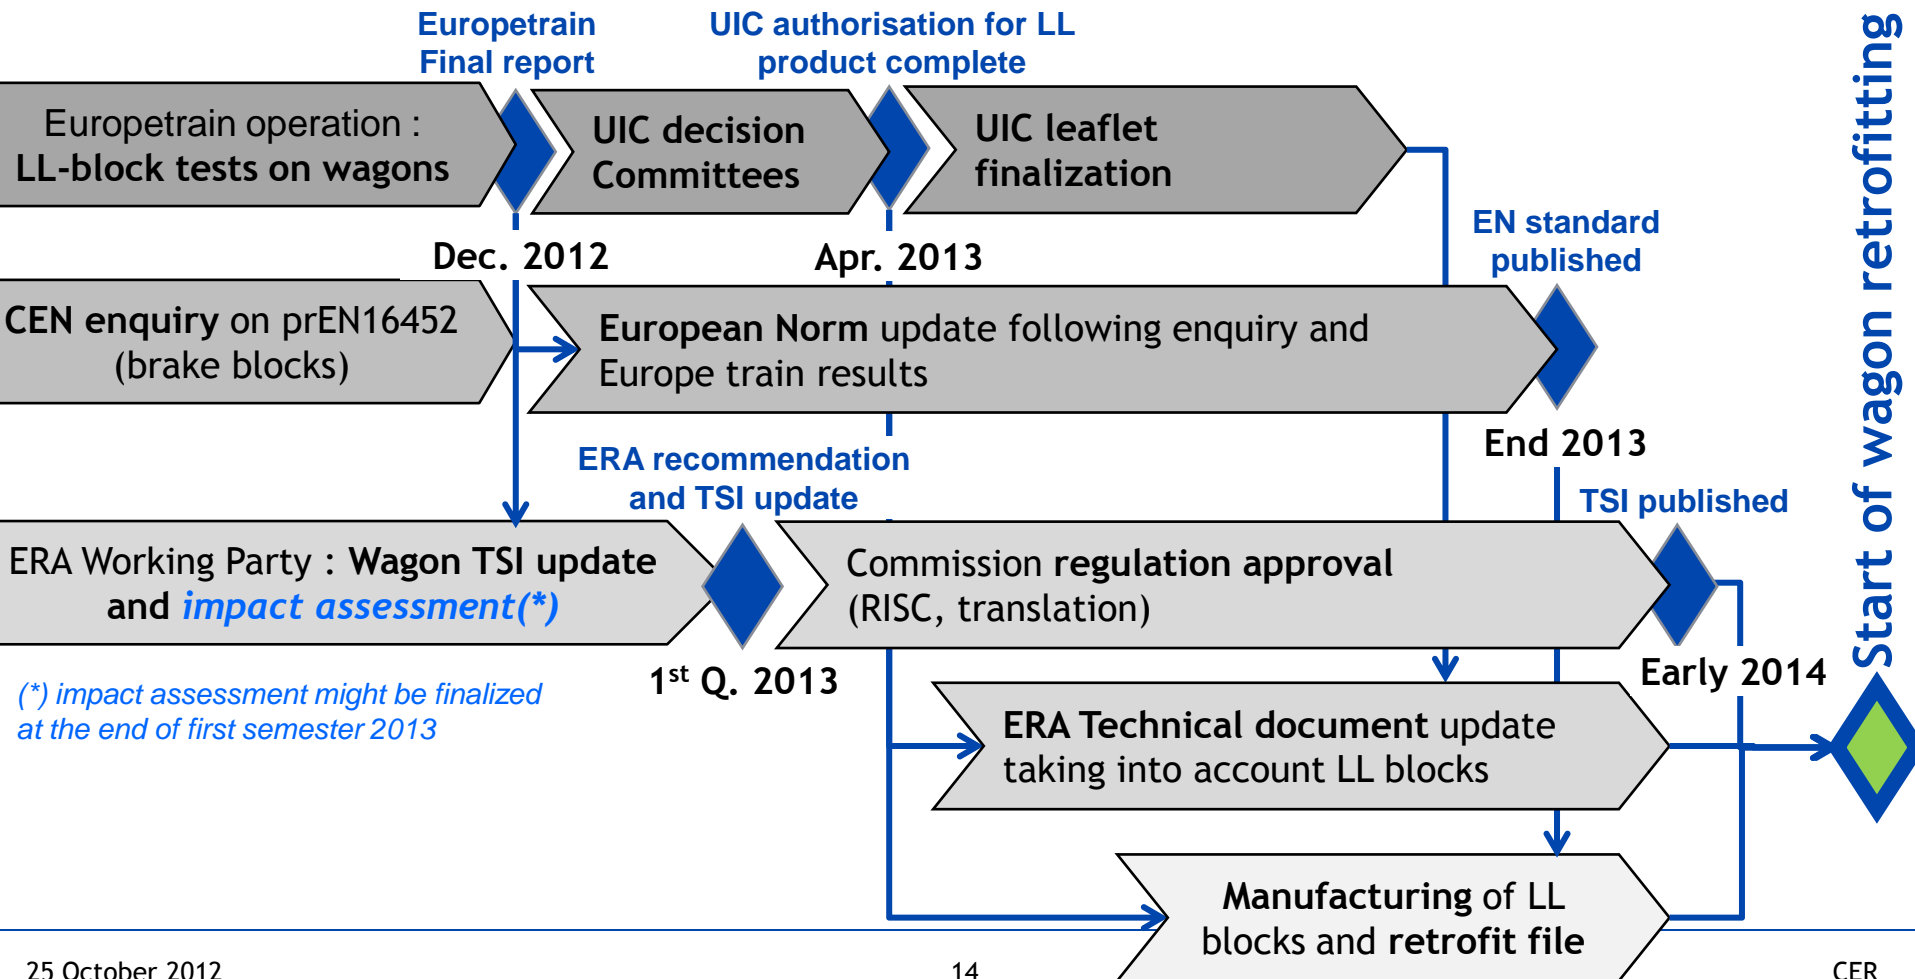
Europetrain Final report

UIC authorisation for LL product complete

Europetrain operation : LL-block tests on wagons

UIC decision Committees

UIC leaflet finalization

Start of wagon retrofitting

EN standard published

Dec. 2012

Apr. 2013

CEN enquiry on prEN16452 (brake blocks)

European Norm update following enquiry and Europe train results

End 2013

ERA recommendation and TSI update

TSI published

ERA Working Party : Wagon TSI update and impact assessment(*)

Commission regulation approval (RISC, translation)

$1^{st}$ Q. 2013

Early 2014

(*) impact assessment might be finalized at the end of first semester 2013

ERA Technical document update taking into account LL blocks

Manufacturing of LL blocks and retrofit file

25 October 2012

14

CER